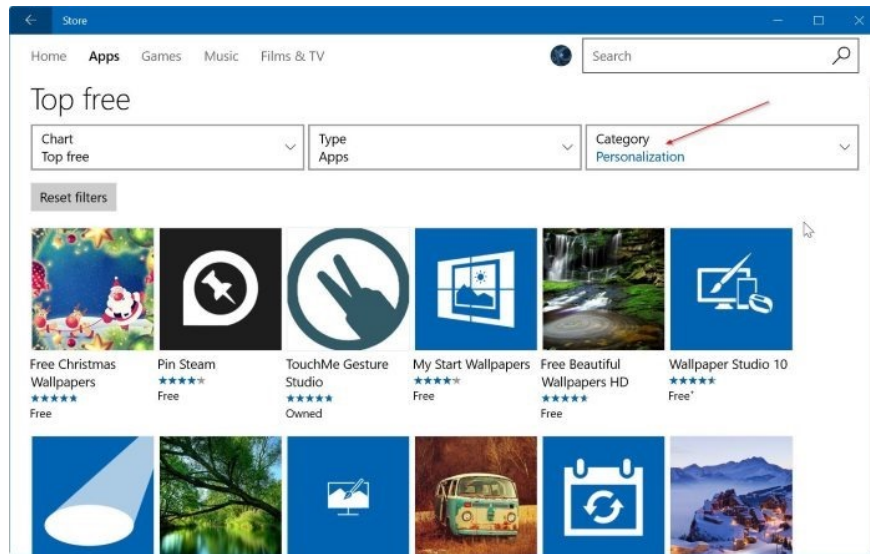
Store

Home Apps Games Music Films & TV

Search

Top free

Chart
Top free

Type
Apps

Category
Personalization

Reset filters

Free Christmas Wallpapers
★★★★★
Free

Pin Steam
★★★★★
Free

TouchMe Gesture Studio
★★★★★
Owned

My Start Wallpapers
★★★★★
Free

Free Beautiful Wallpapers HD
★★★★★
Free

Wallpaper Studio 10
★★★★★
Free*